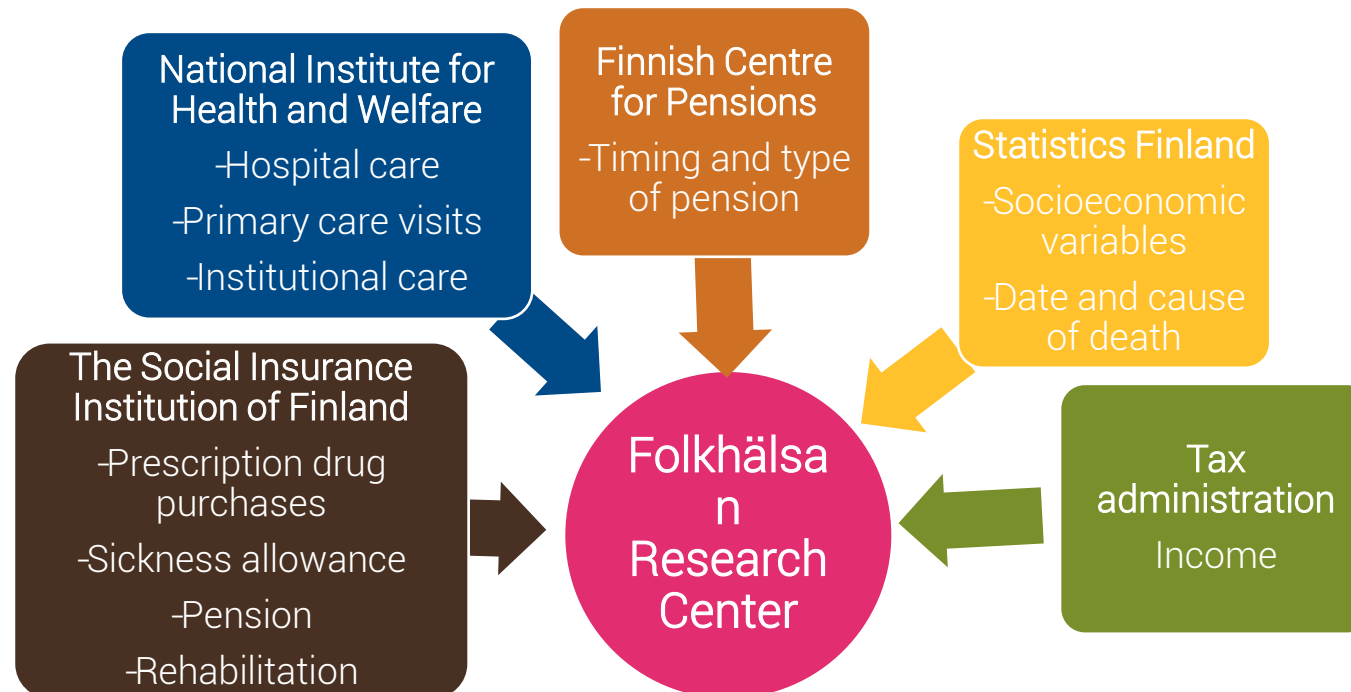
National Institute for Health and Welfare
-Hospital care
-Primary care visits
-Institutional care

Finnish Centre for Pensions
-Timing and type of pension

Statistics Finland
-Socioeconomic variables
-Date and cause of death

The Social Insurance Institution of Finland
-Prescription drug purchases
-Sickness allowance
-Pension
-Rehabilitation

Folkhälsan Research Center

Tax administration
Income